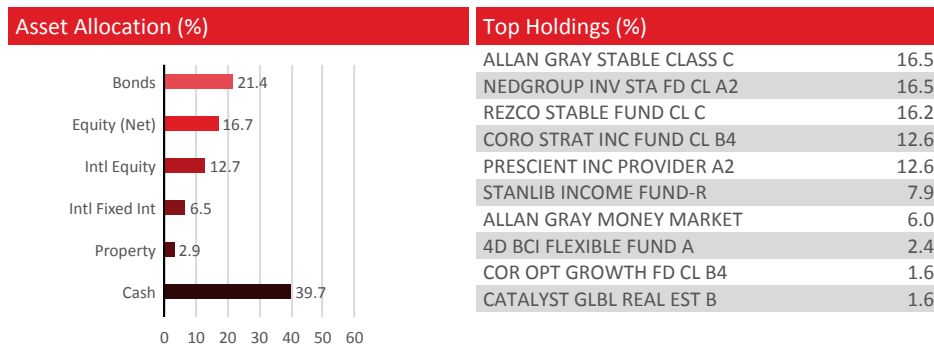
Asset Allocation (%)

Bonds 21.4
Equity (Net) 16.7
Intl Equity 12.7
Intl Fixed Int 6.5
Property 2.9
Cash 39.7

0 10 20 30 40 50 60

Top Holdings (%)

| | |
|---|---|
| ALLAN GRAY STABLE CLASS C | 16.5 |
| NEDGROUP INV STA FD CL A2 | 16.5 |
| REZCO STABLE FUND CL C | 16.2 |
| CORO STRAT INC FUND CL B4 | 12.6 |
| PRESCIENT INC PROVIDER A2 | 12.6 |
| STANLIB INCOME FUND-R | 7.9 |
| ALLAN GRAY MONEY MARKET | 6.0 |
| 4D BCI FLEXIBLE FUND A | 2.4 |
| COR OPT GROWTH FD CL B4 | 1.6 |
| CATALYST GLBL REAL EST B | 1.6 |